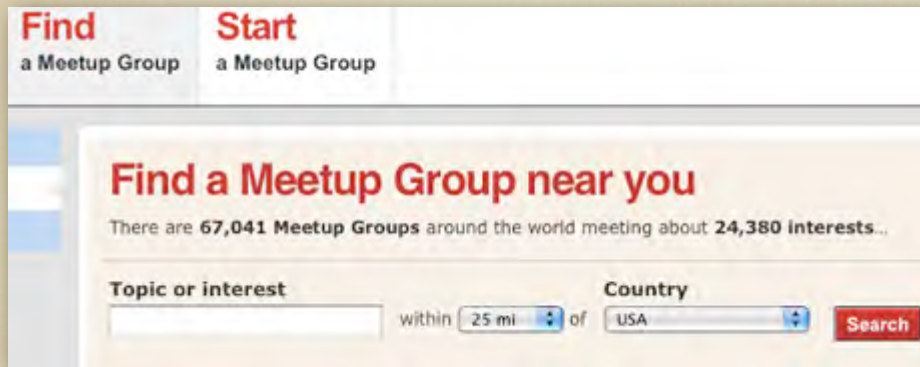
Find
a Meetup Group

Start
a Meetup Group

Find a Meetup Group near you

There are 67,041 Meetup Groups around the world meeting about 24,380 interests...

Topic or interest

within 25 mi of

Country

USA

Search